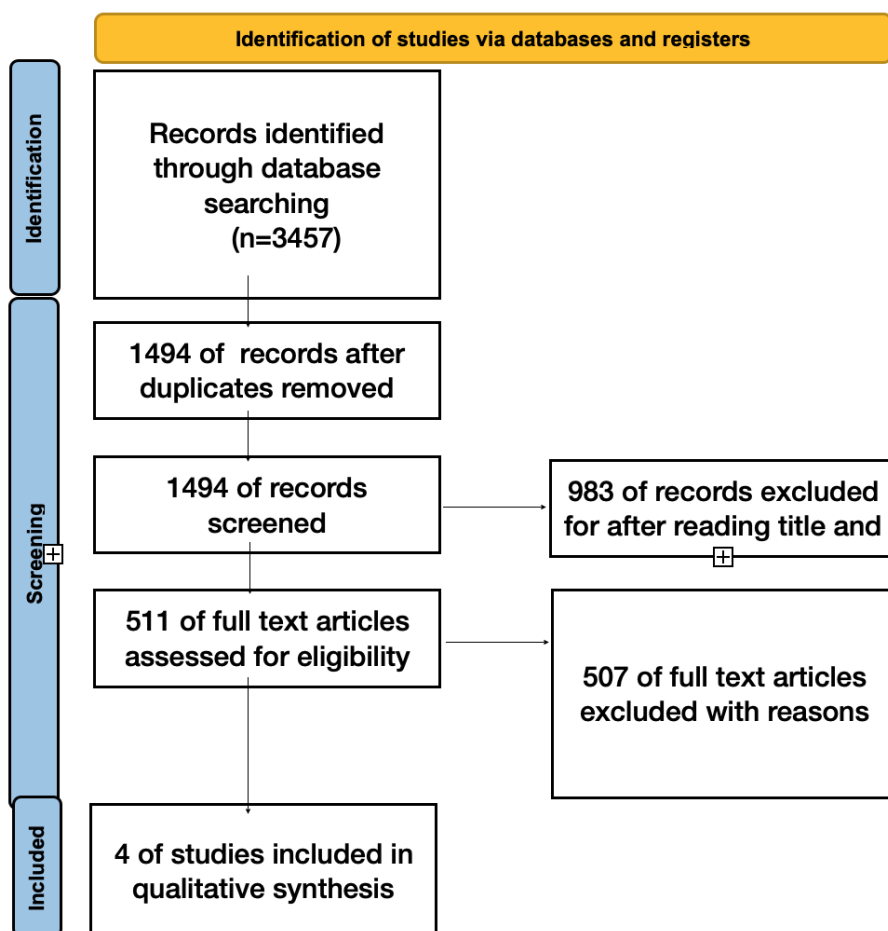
Identification of studies via databases and registers

Identification

Records identified through database searching (n=3457)

Screening

1494 of records after duplicates removed

1494 of records screened

983 of records excluded for after reading title and

511 of full text articles assessed for eligibility

507 of full text articles excluded with reasons

Included

4 of studies included in qualitative synthesis